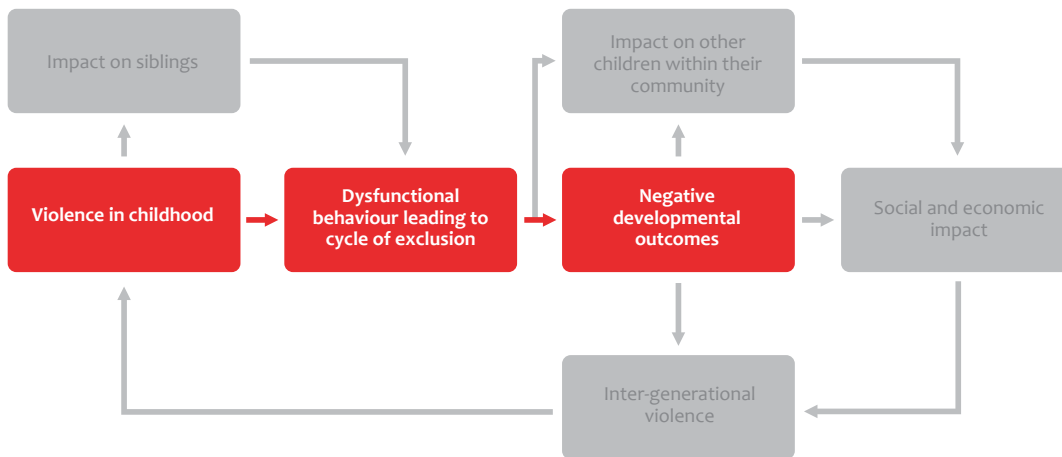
Impact on siblings

Impact on other children within their community

Violence in childhood

Dysfunctional behaviour leading to cycle of exclusion

Negative developmental outcomes

Social and economic impact

Inter-generational violence